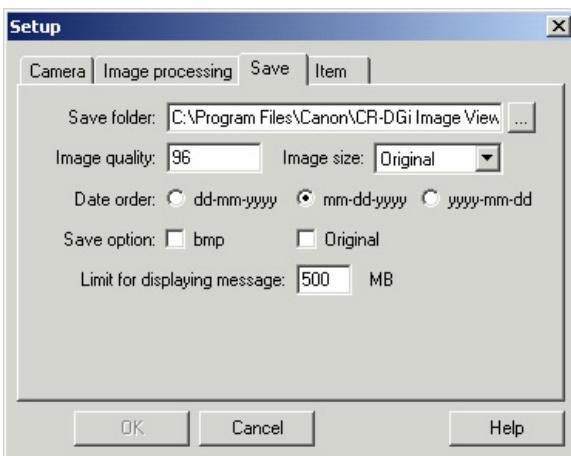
Setup

Camera | Image processing | Save | Item

Save folder: C:\Program Files\Canon\CR-DGi Image View ...

Image quality: 96

Image size: Original

Date order: dd-mm-yyyy mm-dd-yyyy yyyy-mm-dd

Save option: bmp Original

Limit for displaying message: 500 MB

OK Cancel Help